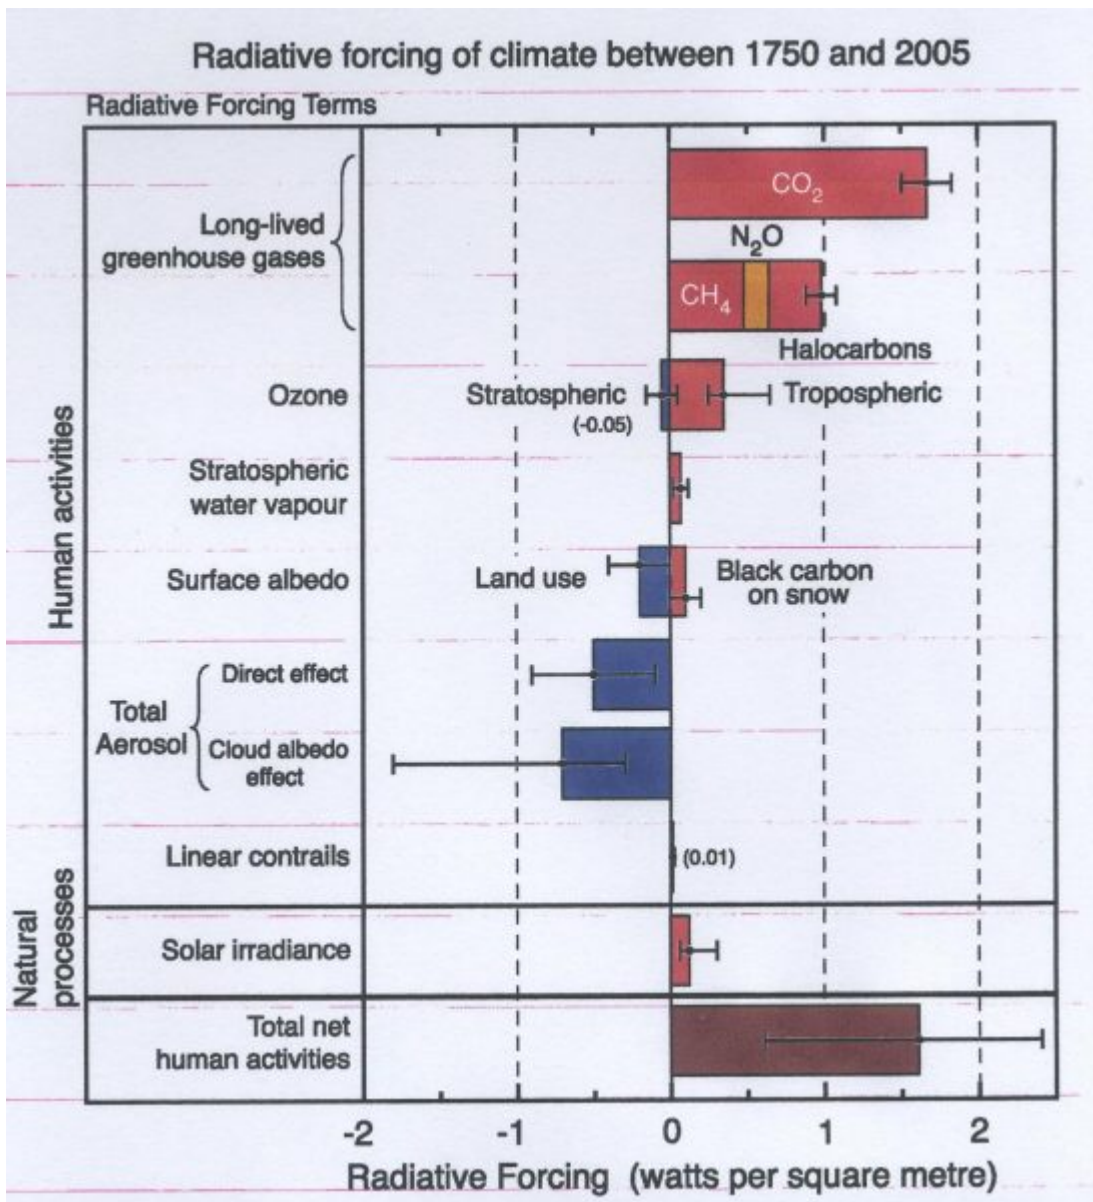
Radiative forcing of climate between 1750 and 2005

Radiative Forcing Terms

Human activities

Long-lived greenhouse gases

$CO_2$

$N_2O$

$CH_4$

Halocarbons

Ozone

Stratospheric

(-0.05)

Tropospheric

Stratospheric water vapour

Surface albedo

Land use

Black carbon on snow

Total Aerosol

Direct effect

Cloud albedo effect

Linear contrails

(0.01)

Natural processes

Solar irradiance

Total net human activities

-2

-1

0

1

2

Radiative Forcing (watts per square metre)